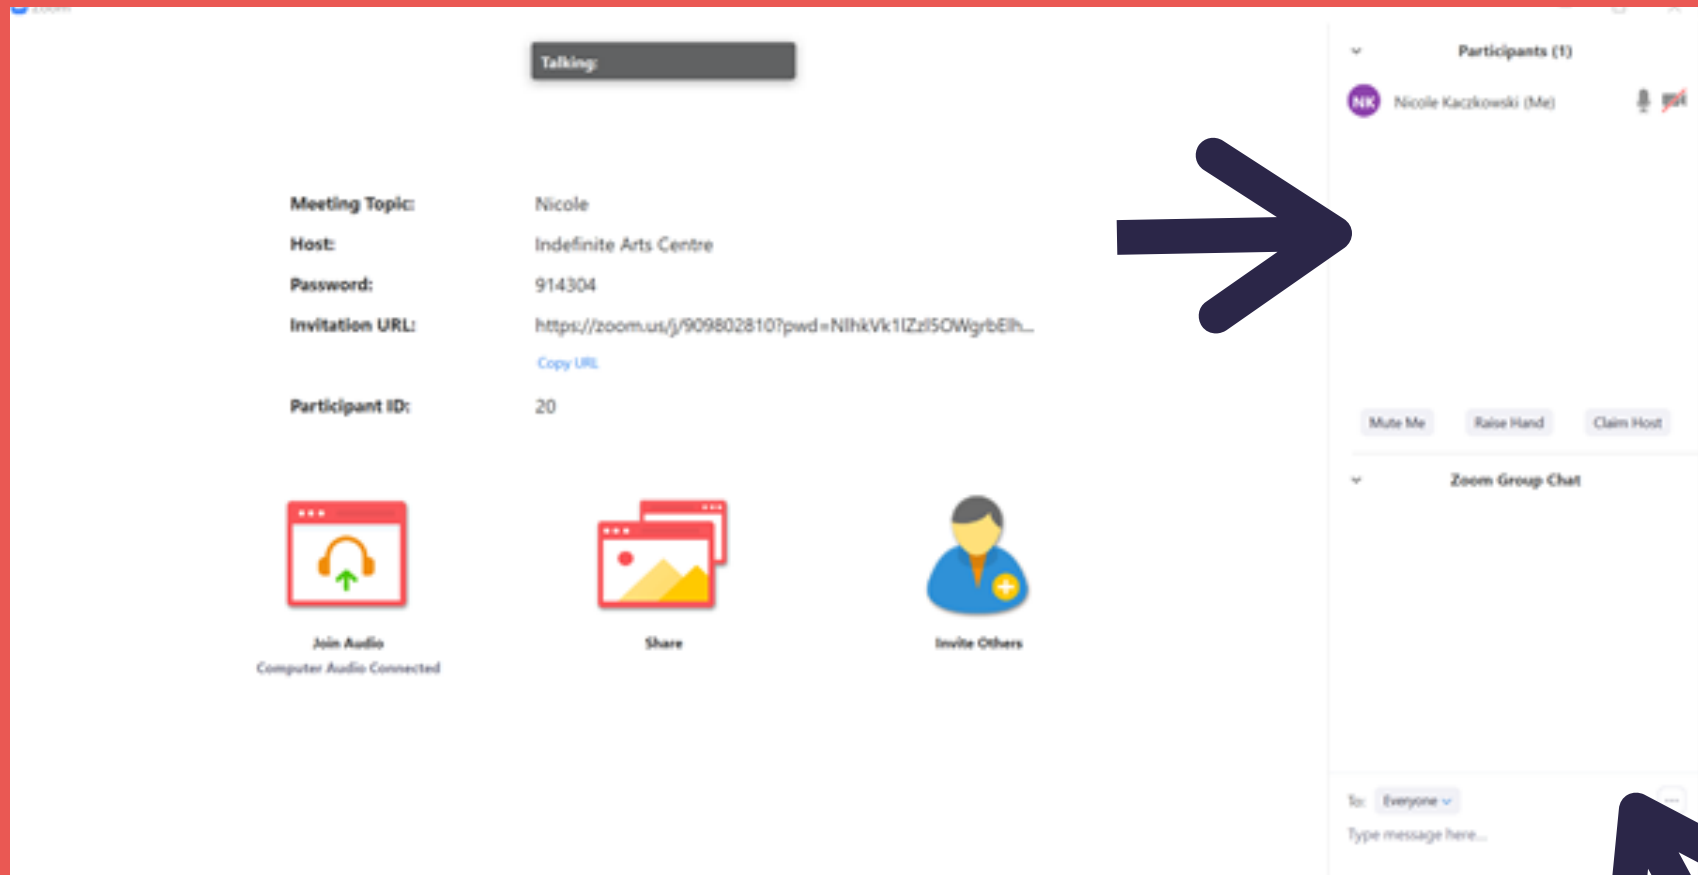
Talking:

Meeting Topic: Nicole
Host: Indefinite Arts Centre
Password: 914304
Invitation URL: https://zoom.us/j/909802810?pwd=NlhkVk1IZzl5OWgrbElh...
Copy URL
Participant ID: 20

Join Audio
Computer Audio Connected

Share

Invite Others

Participants (1)
NK Nicole Kaczkowski (Me)

Mute Me Raise Hand Claim Host

Zoom Group Chat

To: Everyone
Type message here...